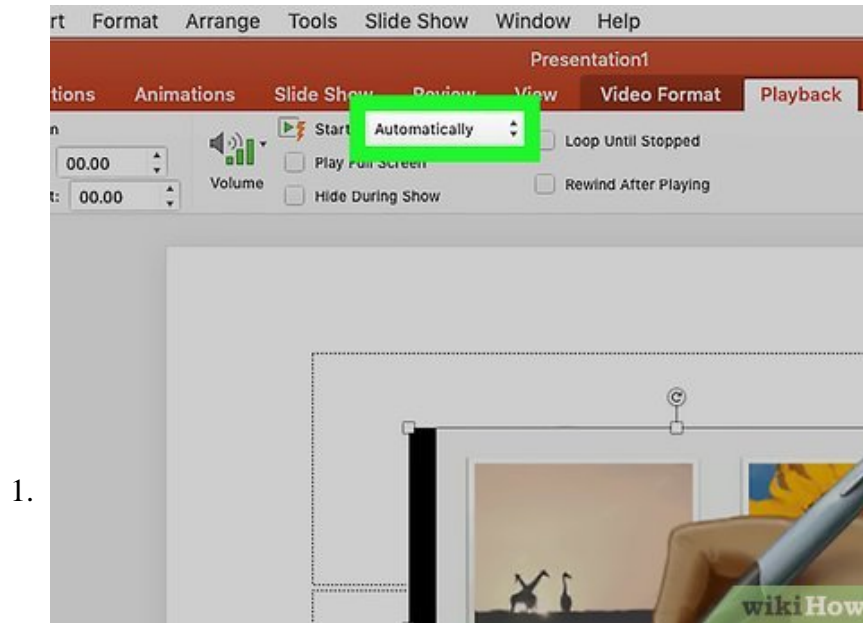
1.

rt Format Arrange Tools Slide Show Window Help

Presentation1

tions Animations Slide Show Review View Video Format Playback

n 00.00

t: 00.00

Volume

Start Automatically

Play Full Screen

Hide During Show

Loop Until Stopped

Rewind After Playing

wikiHow